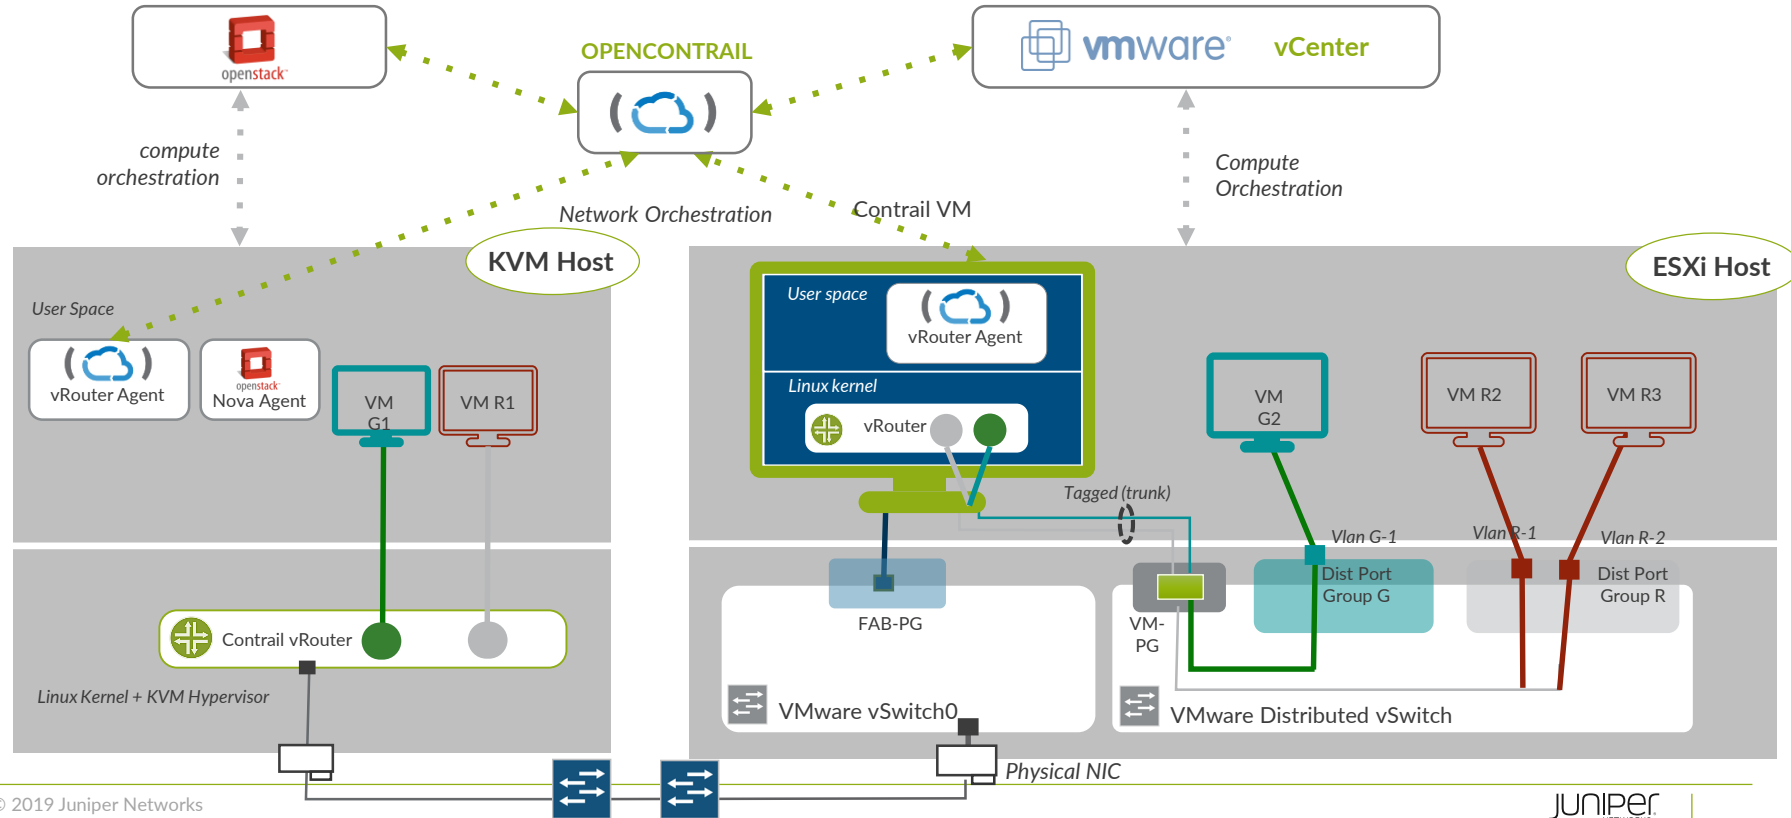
openstack

OPENCONTRAIL

vmware vCenter

compute orchestration

Network Orchestration

Contrail VM

Compute Orchestration

KVM Host

ESXi Host

User Space

vRouter Agent

openstack Nova Agent

VM G1

VM R1

User space

vRouter Agent

Linux kernel

vRouter

VM G2

VM R2

VM R3

Tagged (trunk)

Vlan G-1

Vlan R-1

Vlan R-2

Dist Port Group G

Dist Port Group R

Contrail vRouter

FAB-PG

VM-PG

Linux Kernel + KVM Hypervisor

VMware vSwitch0

VMware Distributed vSwitch

Physical NIC

© 2019 Juniper Networks

JUNIPER